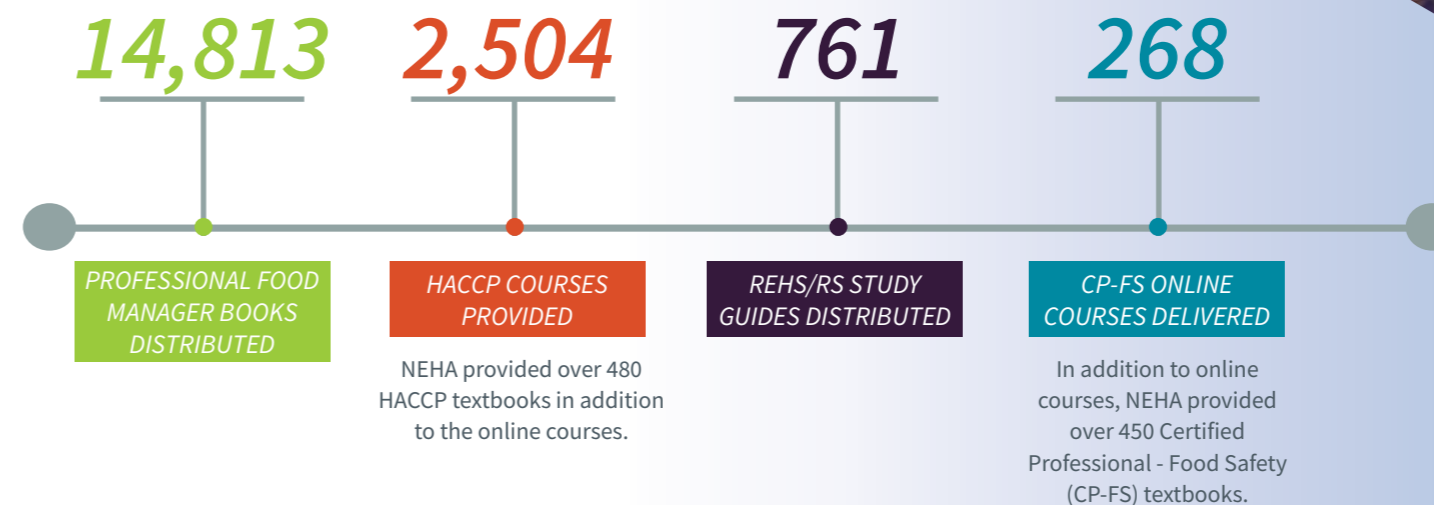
14,813

PROFESSIONAL FOOD MANAGER BOOKS DISTRIBUTED

2,504

HACCP COURSES PROVIDED

NEHA provided over 480 HACCP textbooks in addition to the online courses.

761

REHS/RS STUDY GUIDES DISTRIBUTED

268

CP-FS ONLINE COURSES DELIVERED

In addition to online courses, NEHA provided over 450 Certified Professional - Food Safety (CP-FS) textbooks.